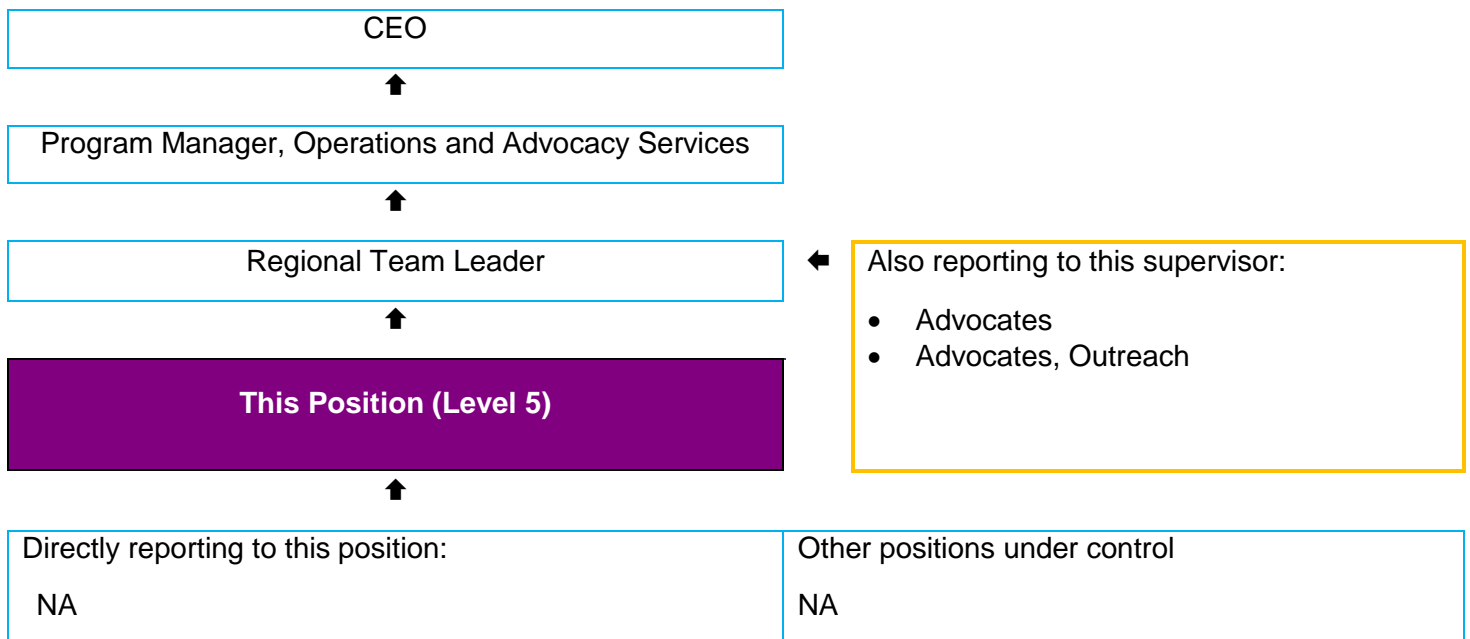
CEO

Program Manager, Operations and Advocacy Services

Regional Team Leader

Also reporting to this supervisor:

- Advocates
- Advocates, Outreach

This Position (Level 5)

Directly reporting to this position:

NA

Other positions under control

NA